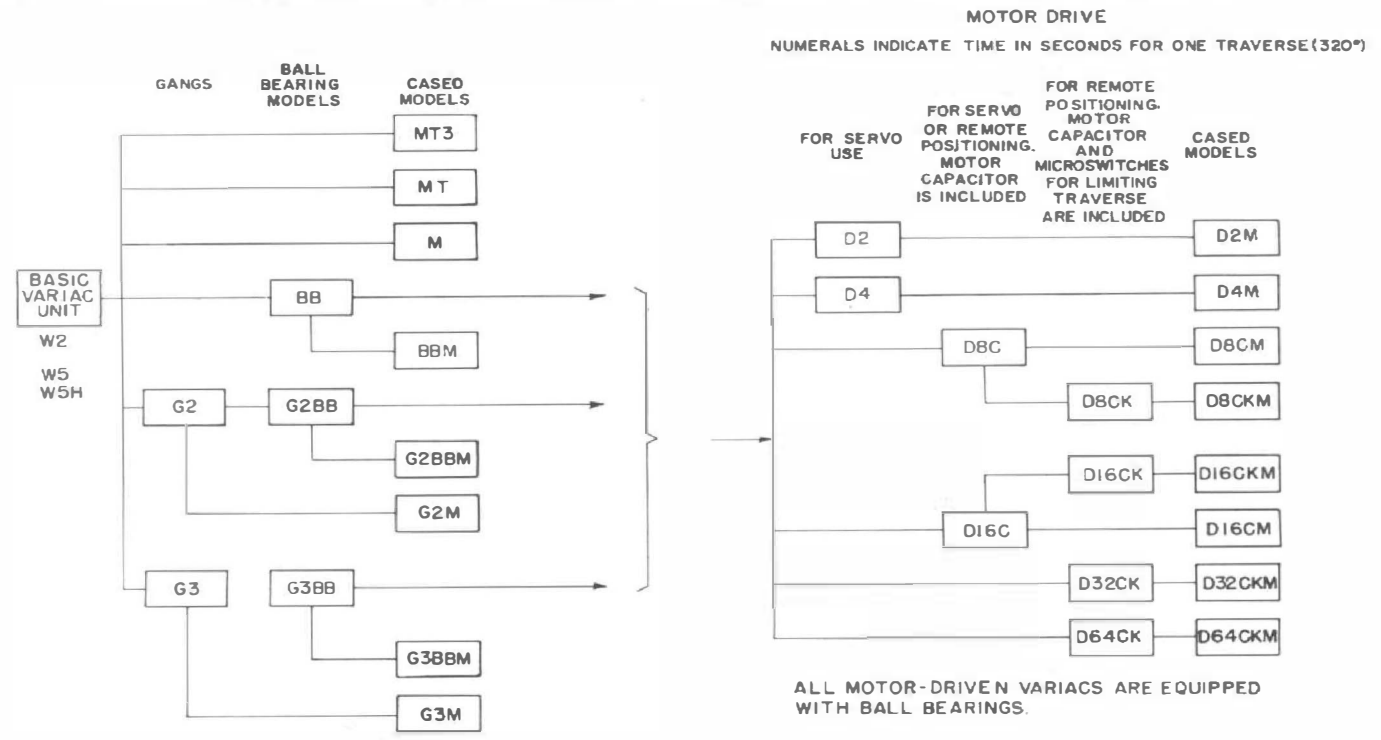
GANGS

BALL BEARING MODELS

CASED MODELS

MT3

MT

M

BASIC VARIAC UNIT

W2

W5

W5H

BB

BBM

G2

G2BB

G2BBM

G2M

G3

G3BB

G3BBM

G3M

MOTOR DRIVE

NUMERALS INDICATE TIME IN SECONDS FOR ONE TRAVERSE (320°)

FOR SERVO USE

FOR SERVO OR REMOTE POSITIONING. MOTOR CAPACITOR IS INCLUDED

FOR REMOTE POSITIONING. MOTOR CAPACITOR AND MICROSWITCHES FOR LIMITING TRAVERSE ARE INCLUDED

CASED MODELS

D2

D2M

D4

D4M

D8C

D8CM

D8CK

D8CKM

D16CK

D16CKM

D16C

D16CM

D32CK

D32CKM

D64CK

D64CKM

ALL MOTOR-DRIVEN VARIACS ARE EQUIPPED WITH BALL BEARINGS.